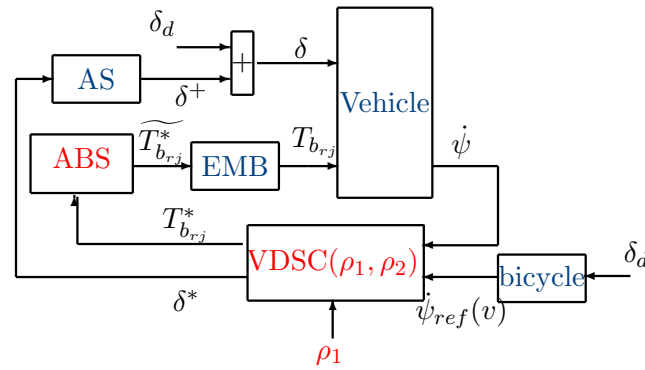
$\delta_d$

+

$\delta$

AS

$\delta^+$

Vehicle

ABS

$\widetilde{T^*_{b_{rj}}}$

EMB

$T_{b_{rj}}$

$\dot{\psi}$

$T^*_{b_{rj}}$

VDSC$(\rho_1, \rho_2)$

bicycle

$\delta_d$

$\delta^*$

$\dot{\psi}_{ref}(v)$

$\rho_1$